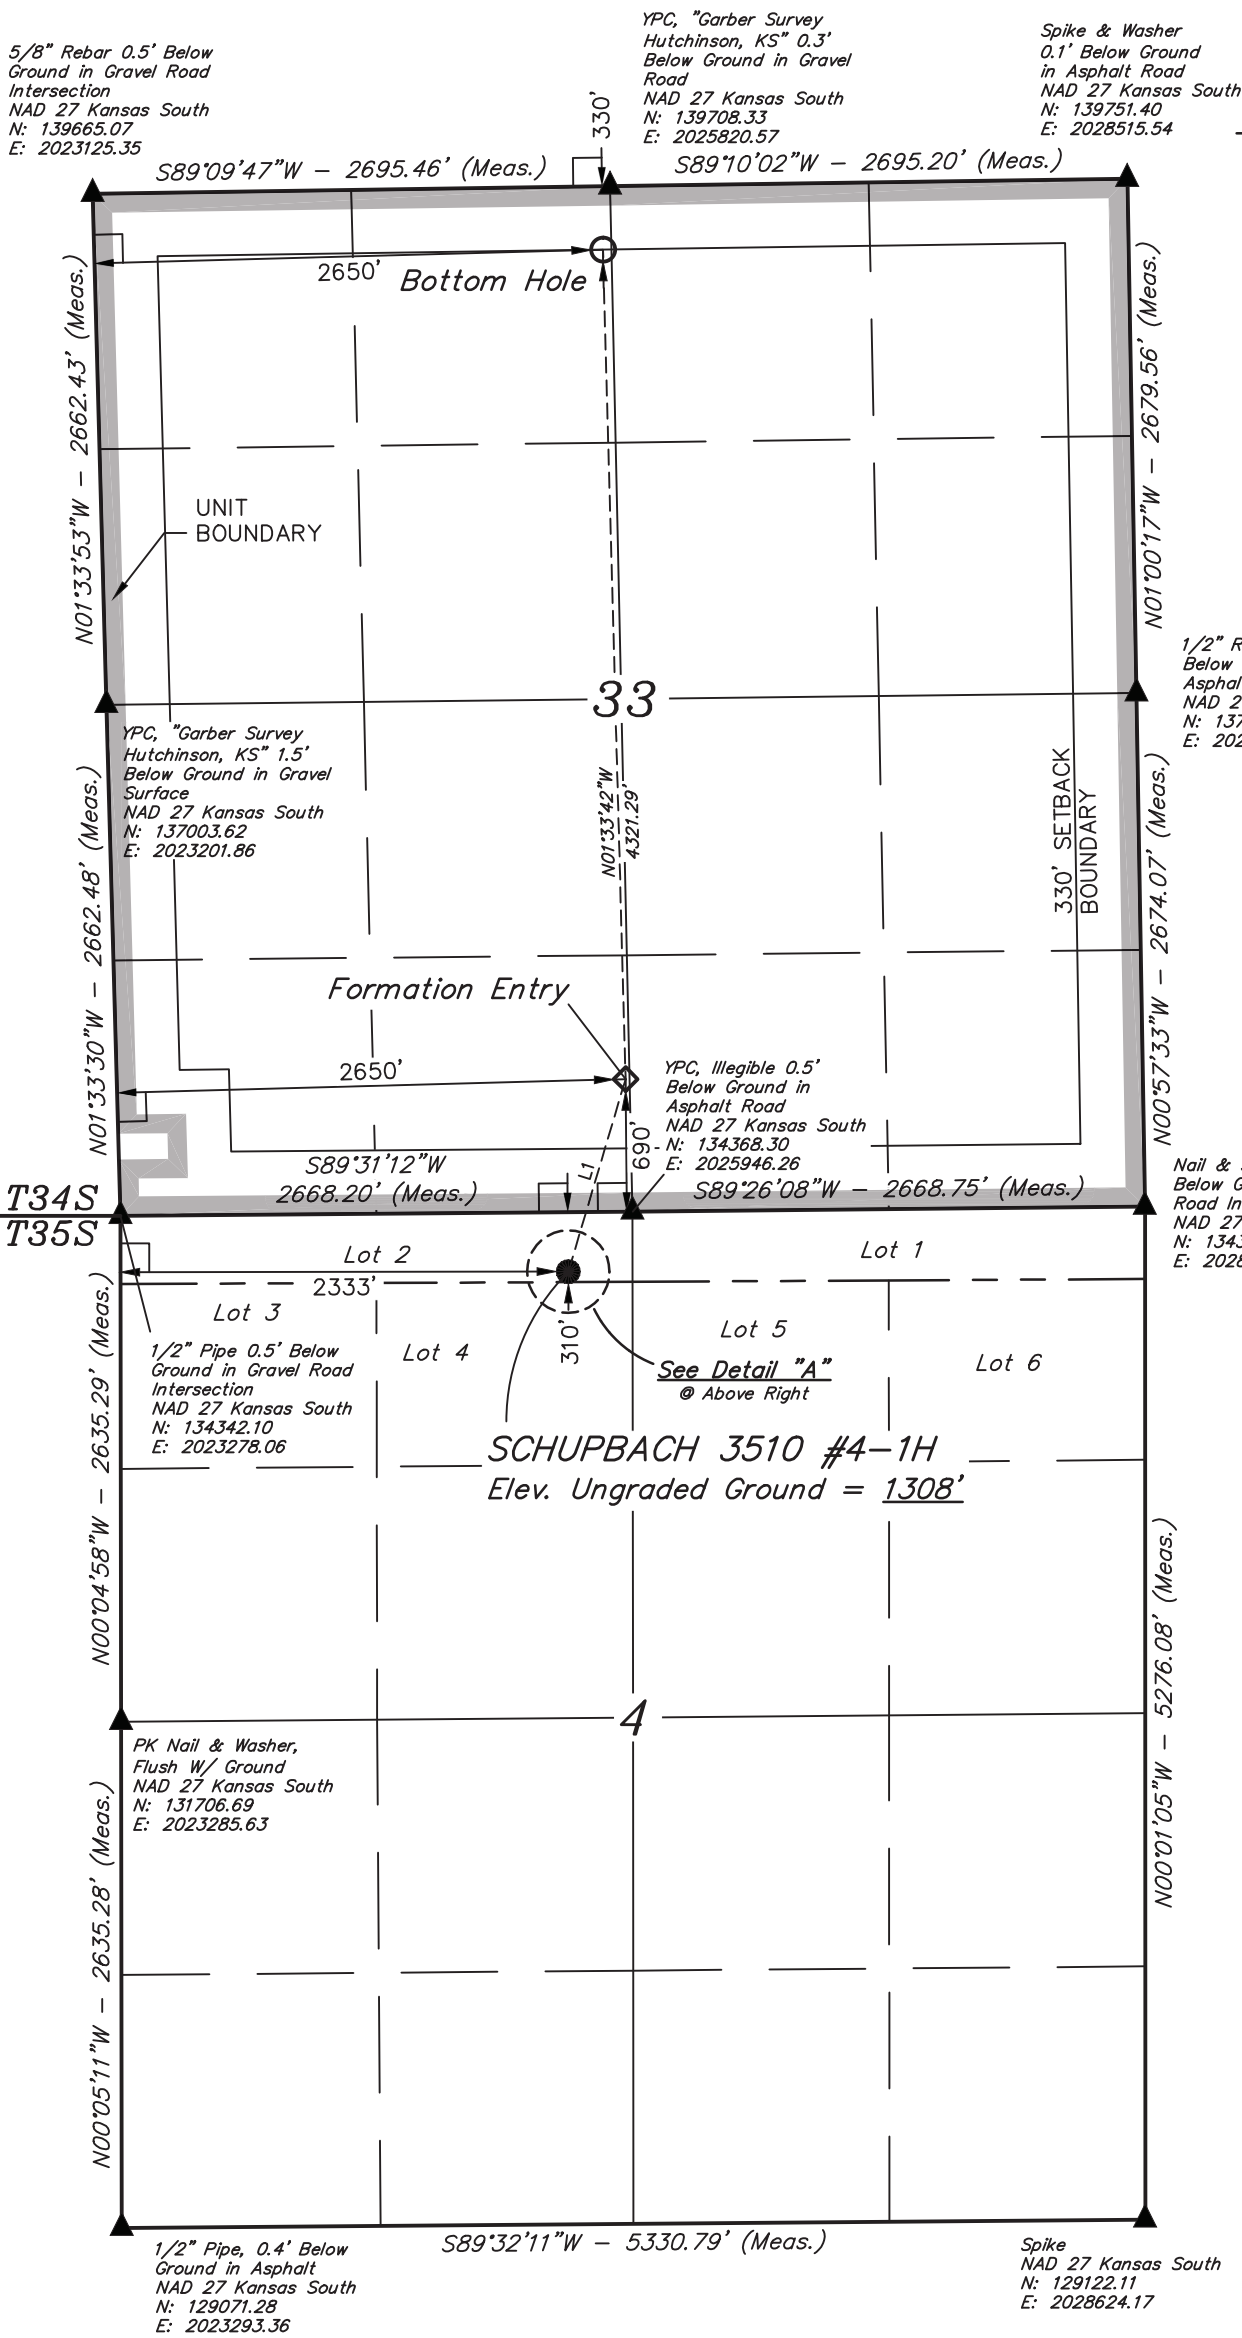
5/8" Rebar 0.5' Below Ground in Gravel Road Intersection
NAD 27 Kansas South
N: 139665.07
E: 2023125.35

YPC, "Garber Survey Hutchinson, KS" 0.3' Below Ground in Gravel Road
NAD 27 Kansas South
N: 139708.33
E: 2025820.57

Spike & Washer 0.1' Below Ground in Asphalt Road
NAD 27 Kansas South
N: 139751.40
E: 2028515.54

330'

S89°09'47"W – 2695.46' (Meas.)

S89°10'02"W – 2695.20' (Meas.)

2650'

Bottom Hole

N01°33'53"W – 2662.43' (Meas.)

N01°00'17"W – 2679.56' (Meas.)

UNIT BOUNDARY

1/2" R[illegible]
Below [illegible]
Asphal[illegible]
NAD 2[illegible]
N: 137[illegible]
E: 202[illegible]

33

YPC, "Garber Survey Hutchinson, KS" 1.5' Below Ground in Gravel Surface
NAD 27 Kansas South
N: 137003.62
E: 2023201.86

N01°33'42"W
4321.29'

330' SETBACK BOUNDARY

N01°33'30"W – 2662.48' (Meas.)

N00°57'33"W – 2674.07' (Meas.)

Formation Entry

2650'

YPC, Illegible 0.5' Below Ground in Asphalt Road
NAD 27 Kansas South
N: 134368.30
E: 2025946.26

690'

L1

S89°31'12"W
2668.20' (Meas.)

S89°26'08"W – 2668.75' (Meas.)

Nail & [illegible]
Below G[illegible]
Road In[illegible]
NAD 27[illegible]
N: 134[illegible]
E: 2028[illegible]

T34S
T35S

Lot 2

Lot 1

2333'

Lot 3

Lot 5

1/2" Pipe 0.5' Below Ground in Gravel Road Intersection
NAD 27 Kansas South
N: 134342.10
E: 2023278.06

Lot 4

310'

See Detail "A"
@ Above Right

Lot 6

SCHUPBACH 3510 #4–1H
Elev. Ungraded Ground = 1308'

N00°04'58"W – 2635.29' (Meas.)

N00°01'05"W – 5276.08' (Meas.)

4

PK Nail & Washer, Flush W/ Ground
NAD 27 Kansas South
N: 131706.69
E: 2023285.63

N00°05'11"W – 2635.28' (Meas.)

S89°32'11"W – 5330.79' (Meas.)

1/2" Pipe, 0.4' Below Ground in Asphalt
NAD 27 Kansas South
N: 129071.28
E: 2023293.36

Spike
NAD 27 Kansas South
N: 129122.11
E: 2028624.17